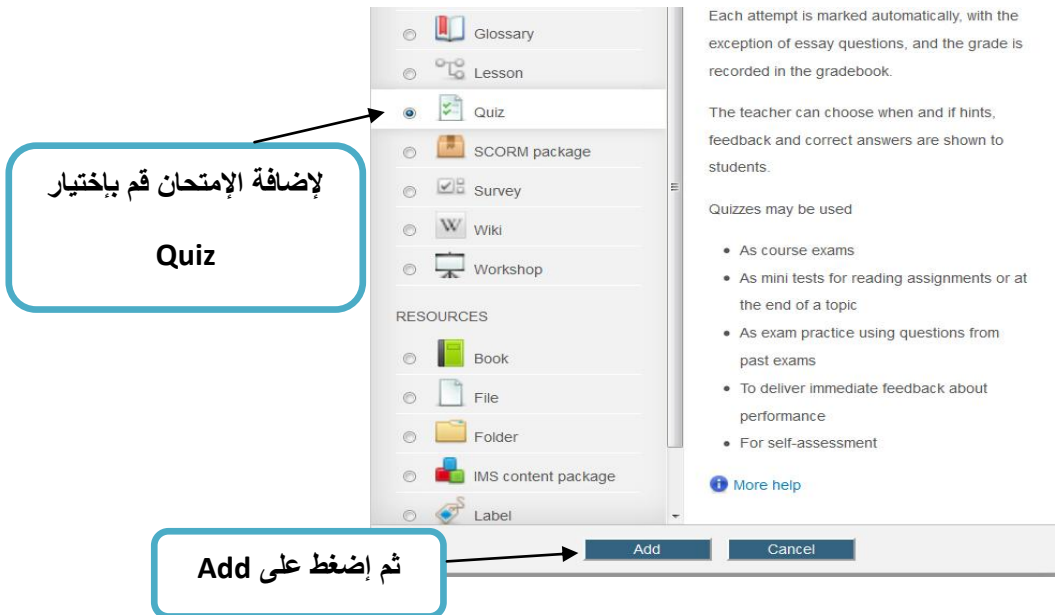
Glossary

Lesson

Quiz

SCORM package

Survey

Wiki

Workshop

RESOURCES

Book

File

Folder

IMS content package

Label

لإضافة الإمتحان قم بإختيار

Quiz

Each attempt is marked automatically, with the exception of essay questions, and the grade is recorded in the gradebook.

The teacher can choose when and if hints, feedback and correct answers are shown to students.

Quizzes may be used

- As course exams
- As mini tests for reading assignments or at the end of a topic
- As exam practice using questions from past exams
- To deliver immediate feedback about performance
- For self-assessment

More help

ثم إضغط على Add

Add

Cancel